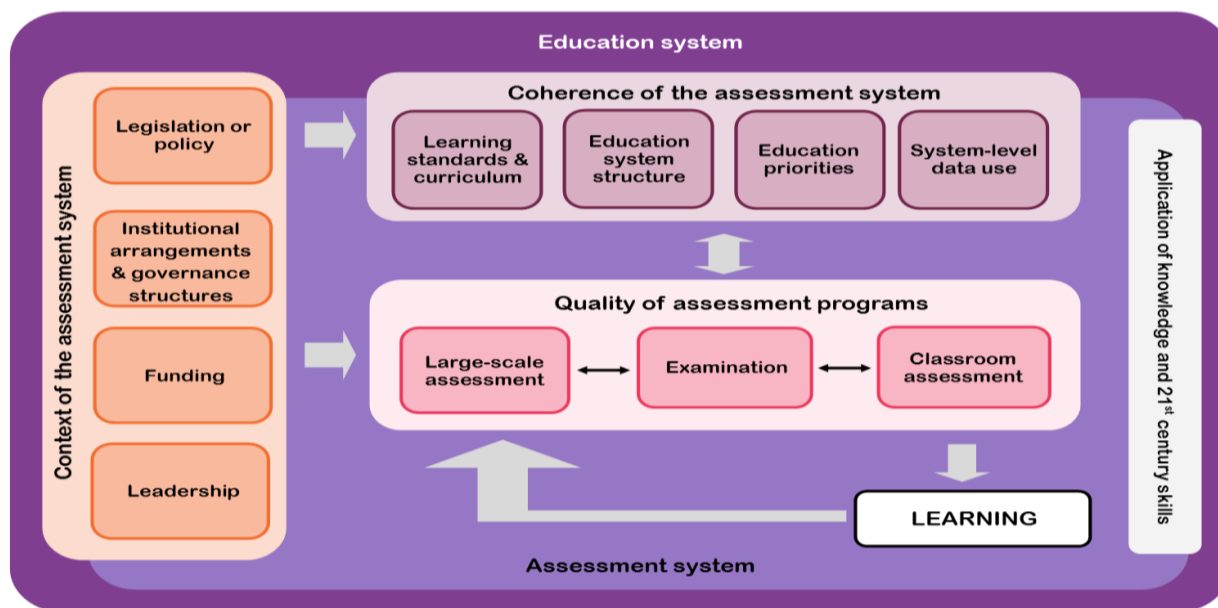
Education system

Context of the assessment system

Legislation or policy

Institutional arrangements & governance structures

Funding

Leadership

Coherence of the assessment system

Learning standards & curriculum

Education system structure

Education priorities

System-level data use

Quality of assessment programs

Large-scale assessment

Examination

Classroom assessment

LEARNING

Assessment system

Application of knowledge and 21$^{st}$ century skills